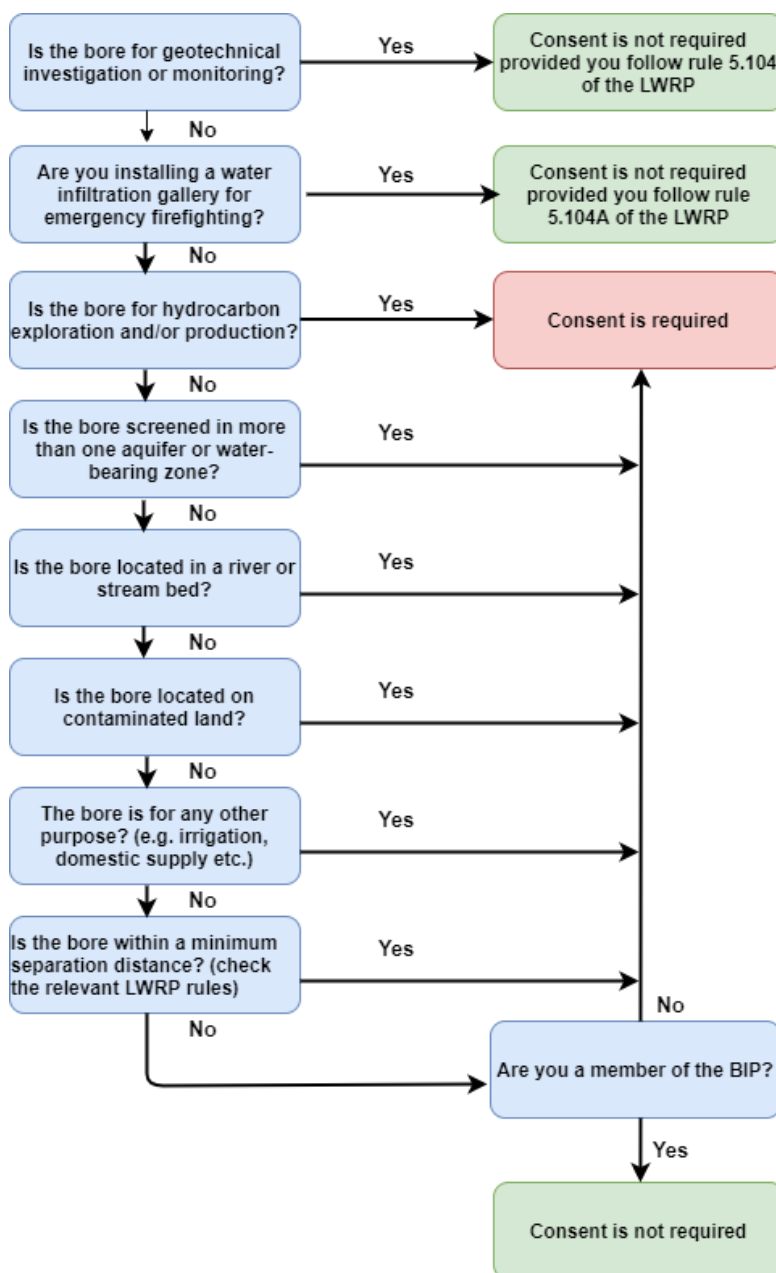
Is the bore for geotechnical investigation or monitoring?

Yes

Consent is not required provided you follow rule 5.104 of the LWRP

No

Are you installing a water infiltration gallery for emergency firefighting?

Yes

Consent is not required provided you follow rule 5.104A of the LWRP

No

Is the bore for hydrocarbon exploration and/or production?

Yes

Consent is required

No

Is the bore screened in more than one aquifer or water-bearing zone?

Yes

No

Is the bore located in a river or stream bed?

Yes

No

Is the bore located on contaminated land?

Yes

No

The bore is for any other purpose? (e.g. irrigation, domestic supply etc.)

Yes

No

Is the bore within a minimum separation distance? (check the relevant LWRP rules)

Yes

No

No

Are you a member of the BIP?

Yes

Consent is not required